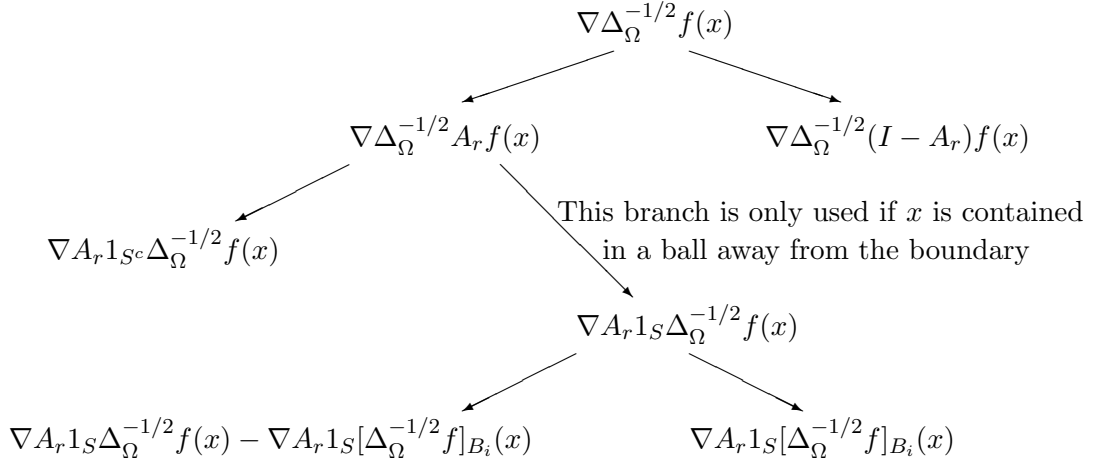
$\nabla\Delta_\Omega^{-1/2}f(x)$

$\nabla\Delta_\Omega^{-1/2}A_rf(x)$

$\nabla\Delta_\Omega^{-1/2}(I-A_r)f(x)$

$\nabla A_r1_{S^c}\Delta_\Omega^{-1/2}f(x)$

This branch is only used if $x$ is contained in a ball away from the boundary

$\nabla A_r1_S\Delta_\Omega^{-1/2}f(x)$

$\nabla A_r1_S\Delta_\Omega^{-1/2}f(x)-\nabla A_r1_S[\Delta_\Omega^{-1/2}f]_{B_i}(x)$

$\nabla A_r1_S[\Delta_\Omega^{-1/2}f]_{B_i}(x)$